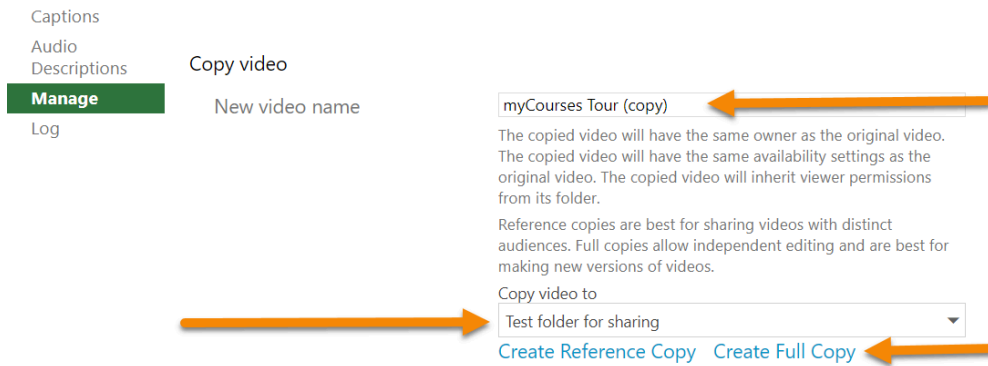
Captions
Audio Descriptions
Manage
Log

Copy video

New video name

myCourses Tour (copy)

The copied video will have the same owner as the original video. The copied video will have the same availability settings as the original video. The copied video will inherit viewer permissions from its folder.

Reference copies are best for sharing videos with distinct audiences. Full copies allow independent editing and are best for making new versions of videos.

Copy video to

Test folder for sharing

Create Reference Copy Create Full Copy